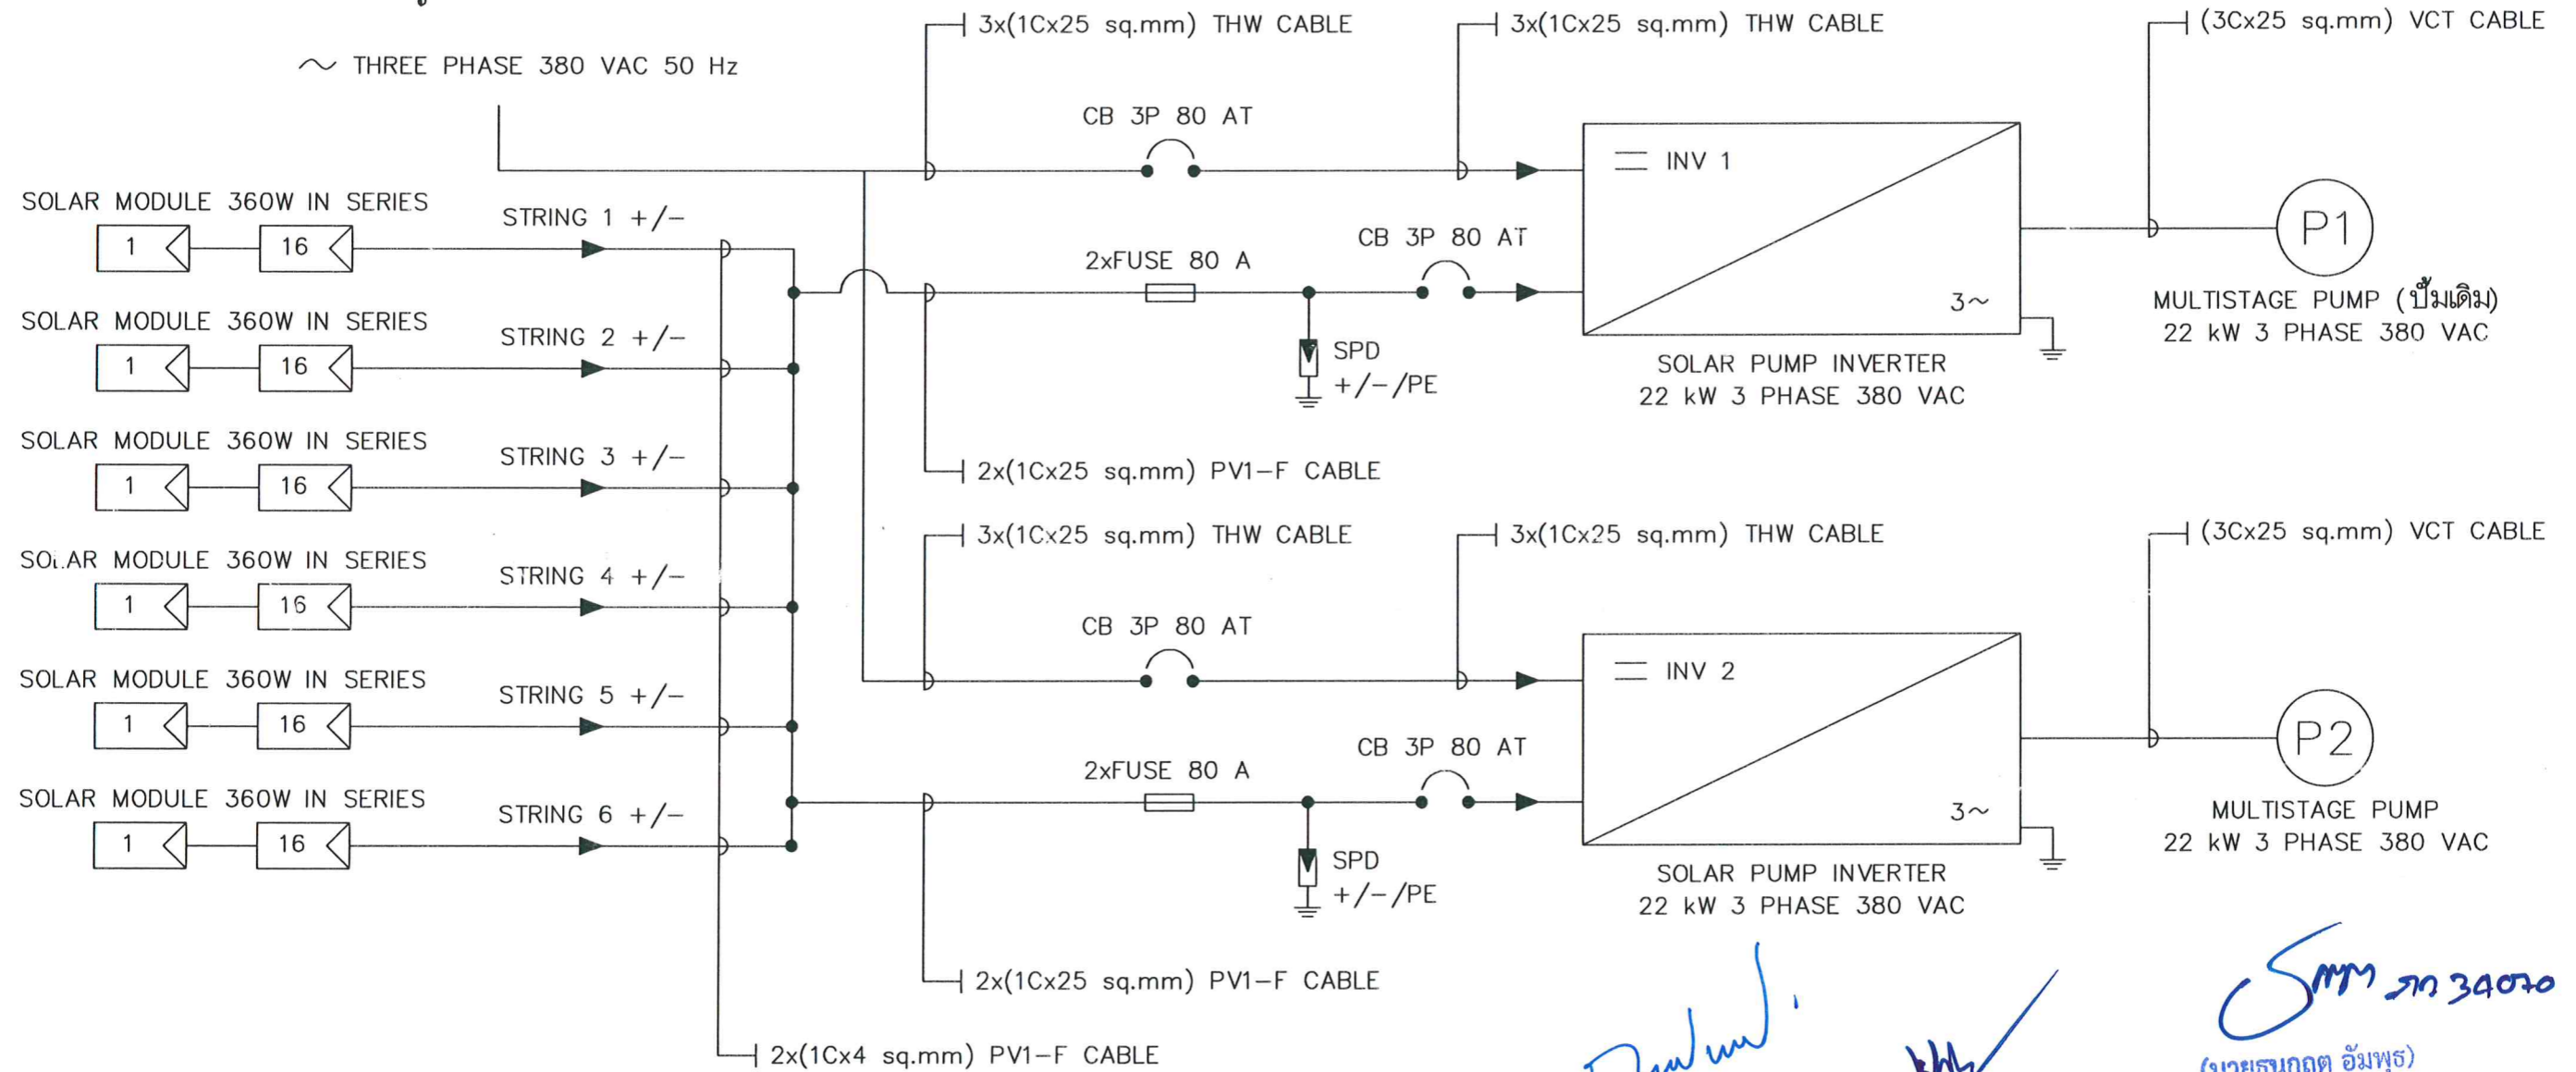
3x(1Cx25 sq.mm) THW CABLE
3x(1Cx25 sq.mm) THW CABLE
(3Cx25 sq.mm) VCT CABLE
THREE PHASE 380 VAC 50 Hz
CB 3P 80 AT
INV 1
SOLAR MODULE 360W IN SERIES
STRING 1 +/−
1
16
P1
2xFUSE 80 A
CB 3P 80 AT
3~
MULTISTAGE PUMP (ปั๊มเดิม)
22 kW 3 PHASE 380 VAC
SOLAR MODULE 360W IN SERIES
STRING 2 +/−
1
16
SPD
+/−/PE
SOLAR PUMP INVERTER
22 kW 3 PHASE 380 VAC
SOLAR MODULE 360W IN SERIES
STRING 3 +/−
1
16
2x(1Cx25 sq.mm) PV1−F CABLE
3x(1Cx25 sq.mm) THW CABLE
3x(1Cx25 sq.mm) THW CABLE
(3Cx25 sq.mm) VCT CABLE
SOLAR MODULE 360W IN SERIES
STRING 4 +/−
1
16
CB 3P 80 AT
INV 2
SOLAR MODULE 360W IN SERIES
STRING 5 +/−
1
16
P2
CB 3P 80 AT
2xFUSE 80 A
SOLAR MODULE 360W IN SERIES
STRING 6 +/−
1
16
3~
MULTISTAGE PUMP
22 kW 3 PHASE 380 VAC
SPD
+/−/PE
SOLAR PUMP INVERTER
22 kW 3 PHASE 380 VAC
2x(1Cx25 sq.mm) PV1−F CABLE
2x(1Cx4 sq.mm) PV1−F CABLE
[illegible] ภก 34070
(นายธนกฤต อัมพุธ)